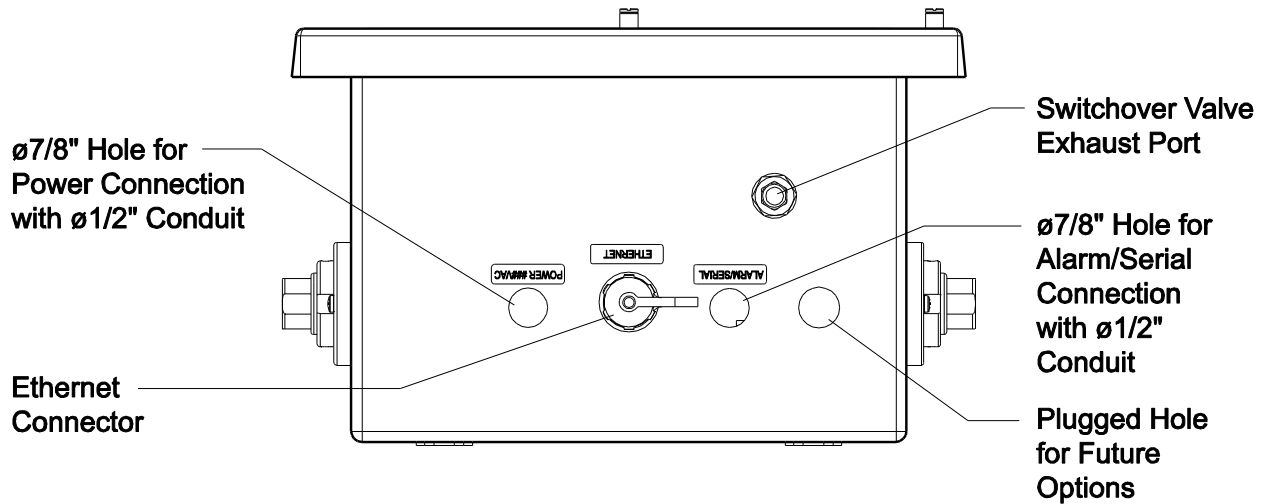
ø7/8" Hole for Power Connection with ø1/2" Conduit

POWER ###VAC

ETHERNET

ALARM/SERIAL

Switchover Valve Exhaust Port

ø7/8" Hole for Alarm/Serial Connection with ø1/2" Conduit

Ethernet Connector

Plugged Hole for Future Options